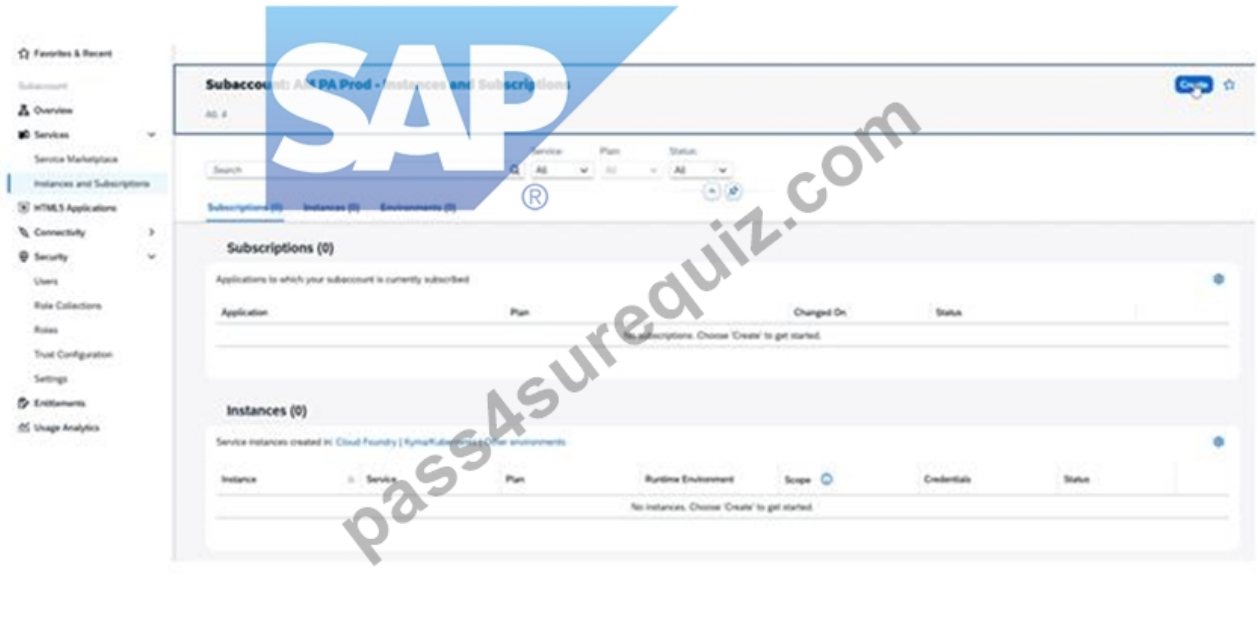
Favorites & Recent
Subaccount
Overview
Services
Service Marketplace
Instances and Subscriptions
HTML5 Applications
Connectivity
Security
Users
Role Collections
Roles
Trust Configuration
Settings
Entitlements
Usage Analytics

SAP ®

Subaccount: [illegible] PA Prod - Instances and Subscriptions
Create

Search
Service: All
Plan: All
Status: All

Subscriptions (0) Instances (0) Environments (0)

Subscriptions (0)
Applications to which your subaccount is currently subscribed

| Application | Plan | Changed On | Status |
|---|---|---|---|
| No subscriptions. Choose 'Create' to get started. | | | |

Instances (0)
Service instances created in: Cloud Foundry | Kyma/Kubernetes | Other environments

| Instance | Service | Plan | Runtime Environment | Scope | Credentials | Status |
|---|---|---|---|---|---|---|
| No instances. Choose 'Create' to get started. | | | | | | |

pass4surequiz.com